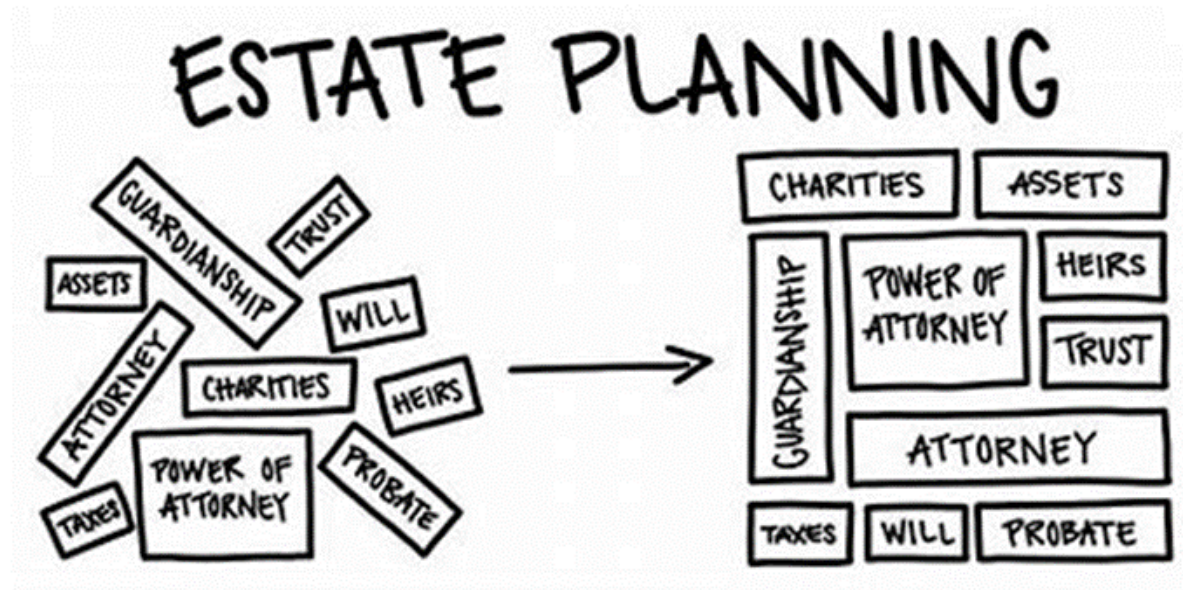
ESTATE PLANNING

GUARDIANSHIP

TRUST

ASSETS

WILL

ATTORNEY

CHARITIES

HEIRS

POWER OF ATTORNEY

PROBATE

TAXES

CHARITIES

ASSETS

GUARDIANSHIP

POWER OF ATTORNEY

HEIRS

TRUST

ATTORNEY

TAXES

WILL

PROBATE